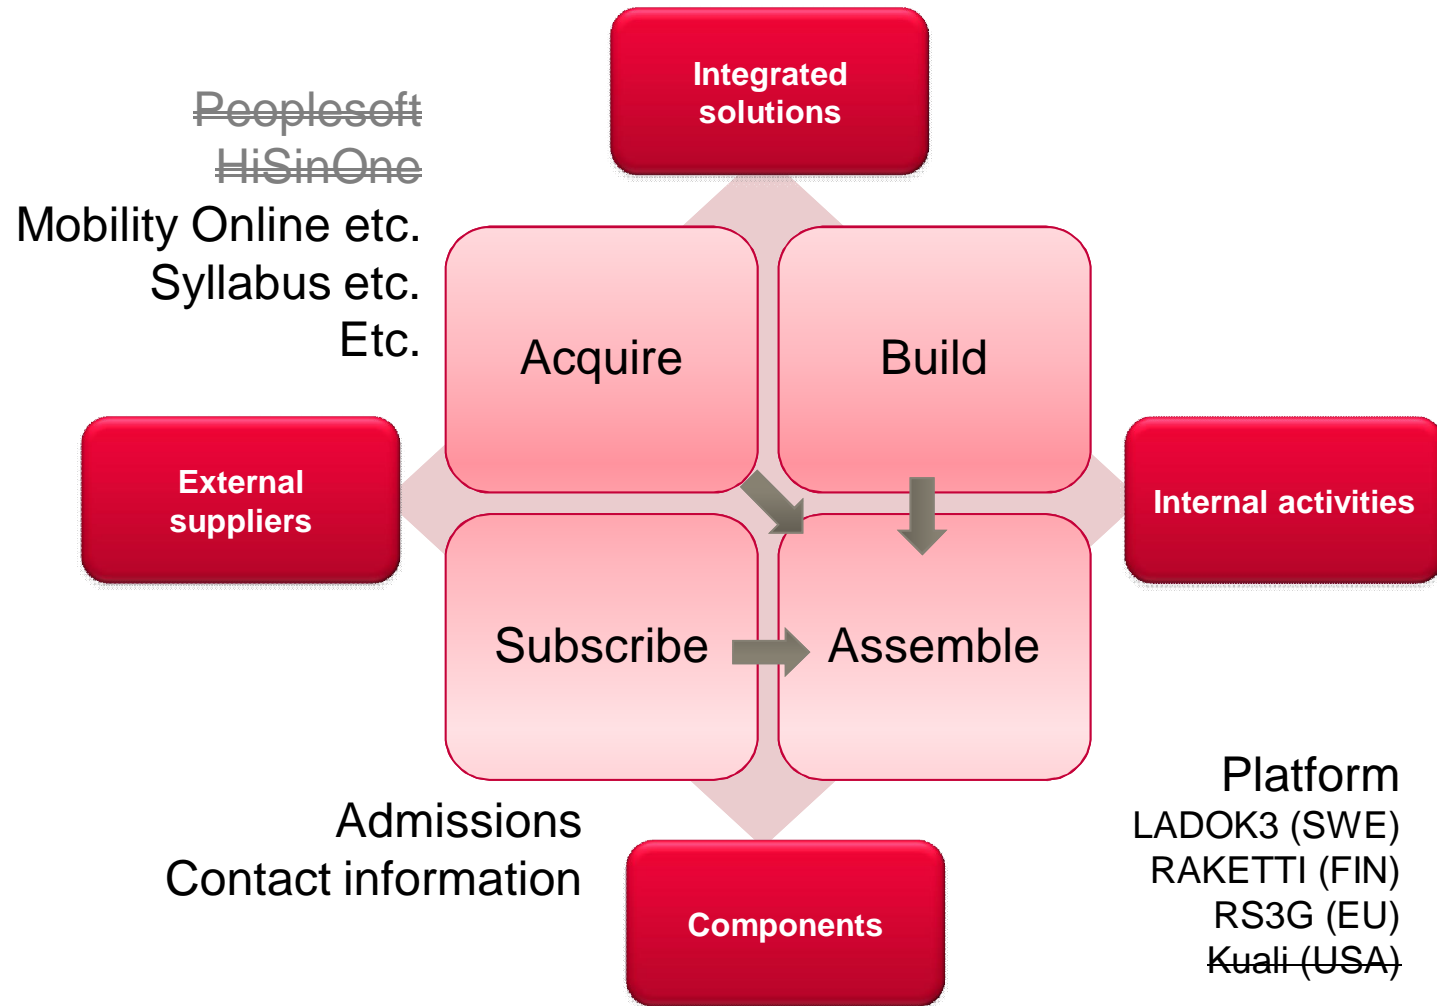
Integrated solutions

Peoplesoft
HiSinOne
Mobility Online etc.
Syllabus etc.
Etc.

Acquire

Build

External suppliers

Internal activities

Subscribe

Assemble

Platform
LADOK3 (SWE)
RAKETTI (FIN)
RS3G (EU)
Kuali (USA)

Admissions
Contact information

Components